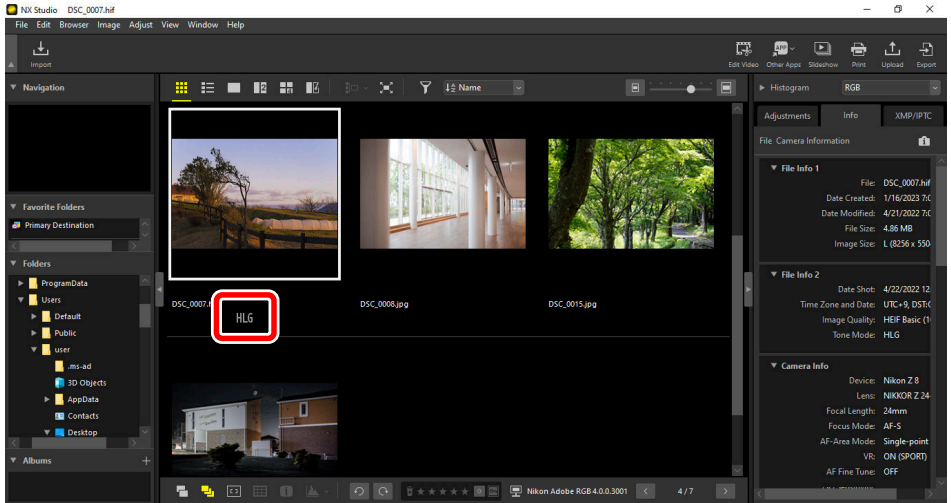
NX Studio DSC_0007.hif

File Edit Browser Image Adjust View Window Help

Import

Edit Video Other Apps Slideshow Print Upload Export

Navigation

Favorite Folders

Primary Destination

Folders

ProgramData
Users
Default
Public
user
.ms-ad
3D Objects
AppData
Contacts
Desktop

Albums

Name

DSC_0007.
HLG
DSC_0008.jpg
DSC_0015.jpg

Nikon Adobe RGB 4.0.0.3001
4 / 7

Histogram
RGB

Adjustments
Info
XMP/IPTC

File Camera Information

File Info 1
File: DSC_0007.hif
Date Created: 1/16/2023 7:0
Date Modified: 4/21/2022 7:0
File Size: 4.86 MB
Image Size: L (8256 x 550

File Info 2
Date Shot: 4/22/2022 12
Time Zone and Date: UTC+9, DST:0
Image Quality: HEIF Basic (1
Tone Mode: HLG

Camera Info
Device: Nikon Z 8
Lens: NIKKOR Z 24
Focal Length: 24mm
Focus Mode: AF-S
AF-Area Mode: Single-point
VR: ON (SPORT)
AF Fine Tune: OFF